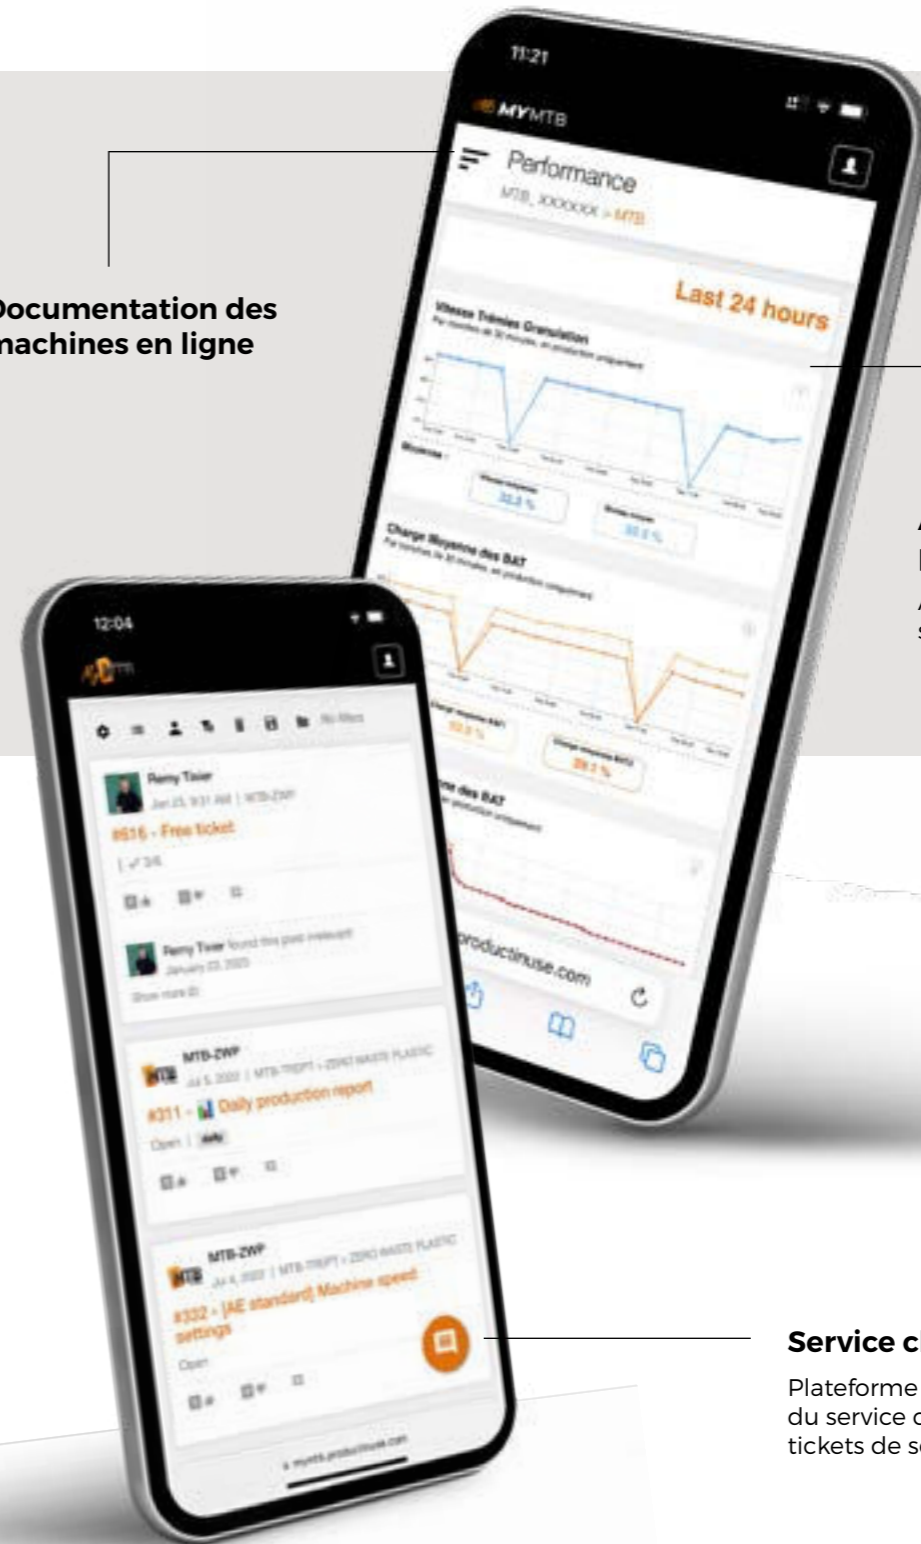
Documentation des machines en ligne

11:21

MYMTB

Performance

MTB, XXXXXX > MTB

Last 24 hours

Vitesse Trémies Granulation

Charge Moyenne des BAT

32.5 %

29.3 %

productinuse.com

12:04

No filters

Remy Tixier

#616 - Free ticket

Remy Tixier found this post irrelevant

January 23, 2023

Show more

MTB-ZWP

#311 - Daily production report

Open | daily

MTB-ZWP

#332 - [AE standard] Machine speed settings

Open

Service c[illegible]

Plateforme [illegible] du service c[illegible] tickets de s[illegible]

A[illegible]
l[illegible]
A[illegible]
s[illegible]